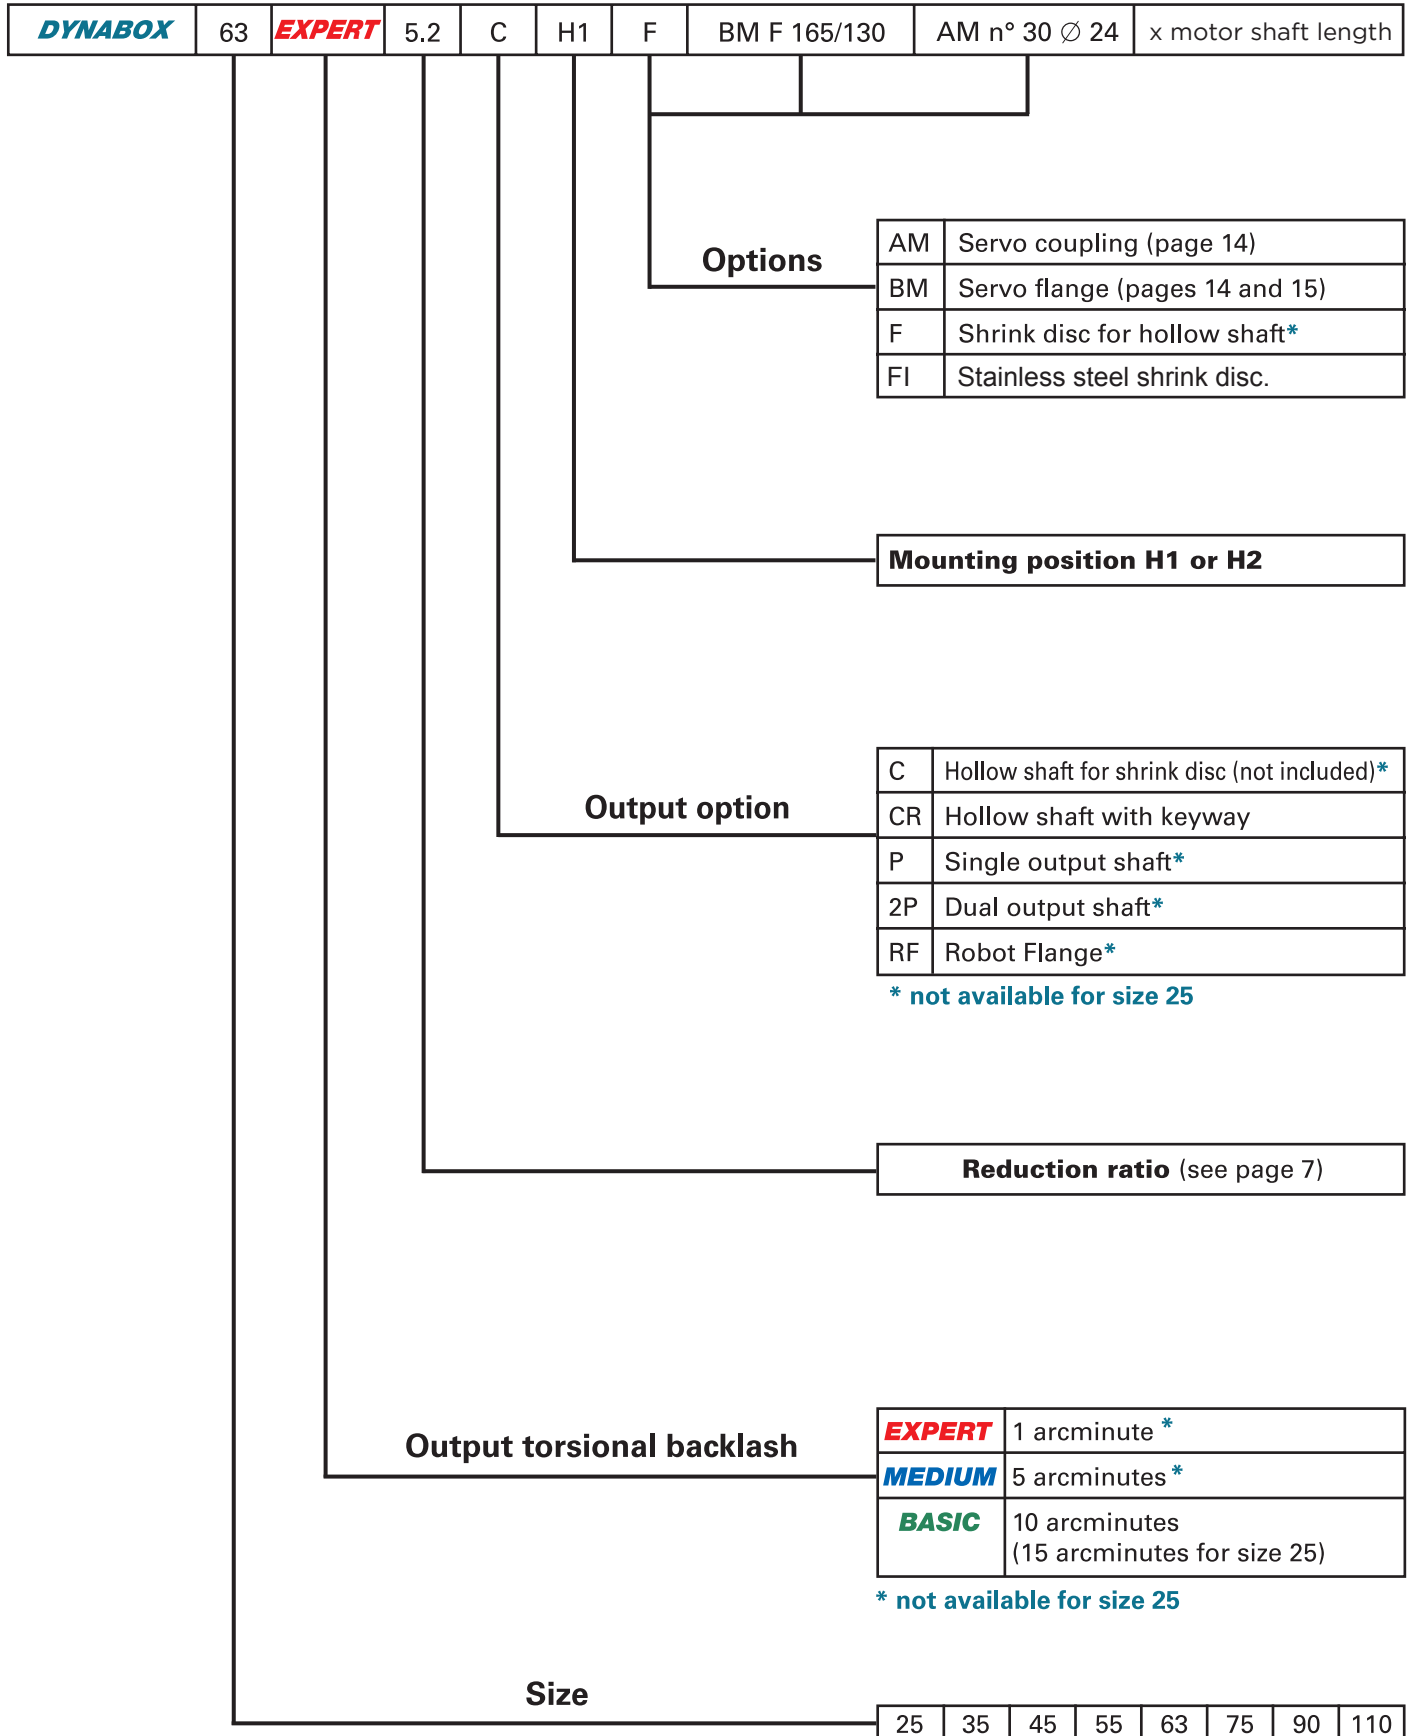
| DYNABOX | 63 | EXPERT | 5.2 | C | H1 | F | BM F 165/130 | AM n° 30 $\varnothing$ 24 | x motor shaft length |
|---|---|---|---|---|---|---|---|---|---|

Options

| AM | Servo coupling (page 14) |
|---|---|
| BM | Servo flange (pages 14 and 15) |
| F | Shrink disc for hollow shaft* |
| FI | Stainless steel shrink disc. |

Mounting position H1 or H2

Output option

| C | Hollow shaft for shrink disc (not included)* |
|---|---|
| CR | Hollow shaft with keyway |
| P | Single output shaft* |
| 2P | Dual output shaft* |
| RF | Robot Flange* |

* not available for size 25

Reduction ratio (see page 7)

Output torsional backlash

| EXPERT | 1 arcminute * |
|---|---|
| MEDIUM | 5 arcminutes * |
| BASIC | 10 arcminutes (15 arcminutes for size 25) |

* not available for size 25

Size

| 25 | 35 | 45 | 55 | 63 | 75 | 90 | 110 |
|---|---|---|---|---|---|---|---|